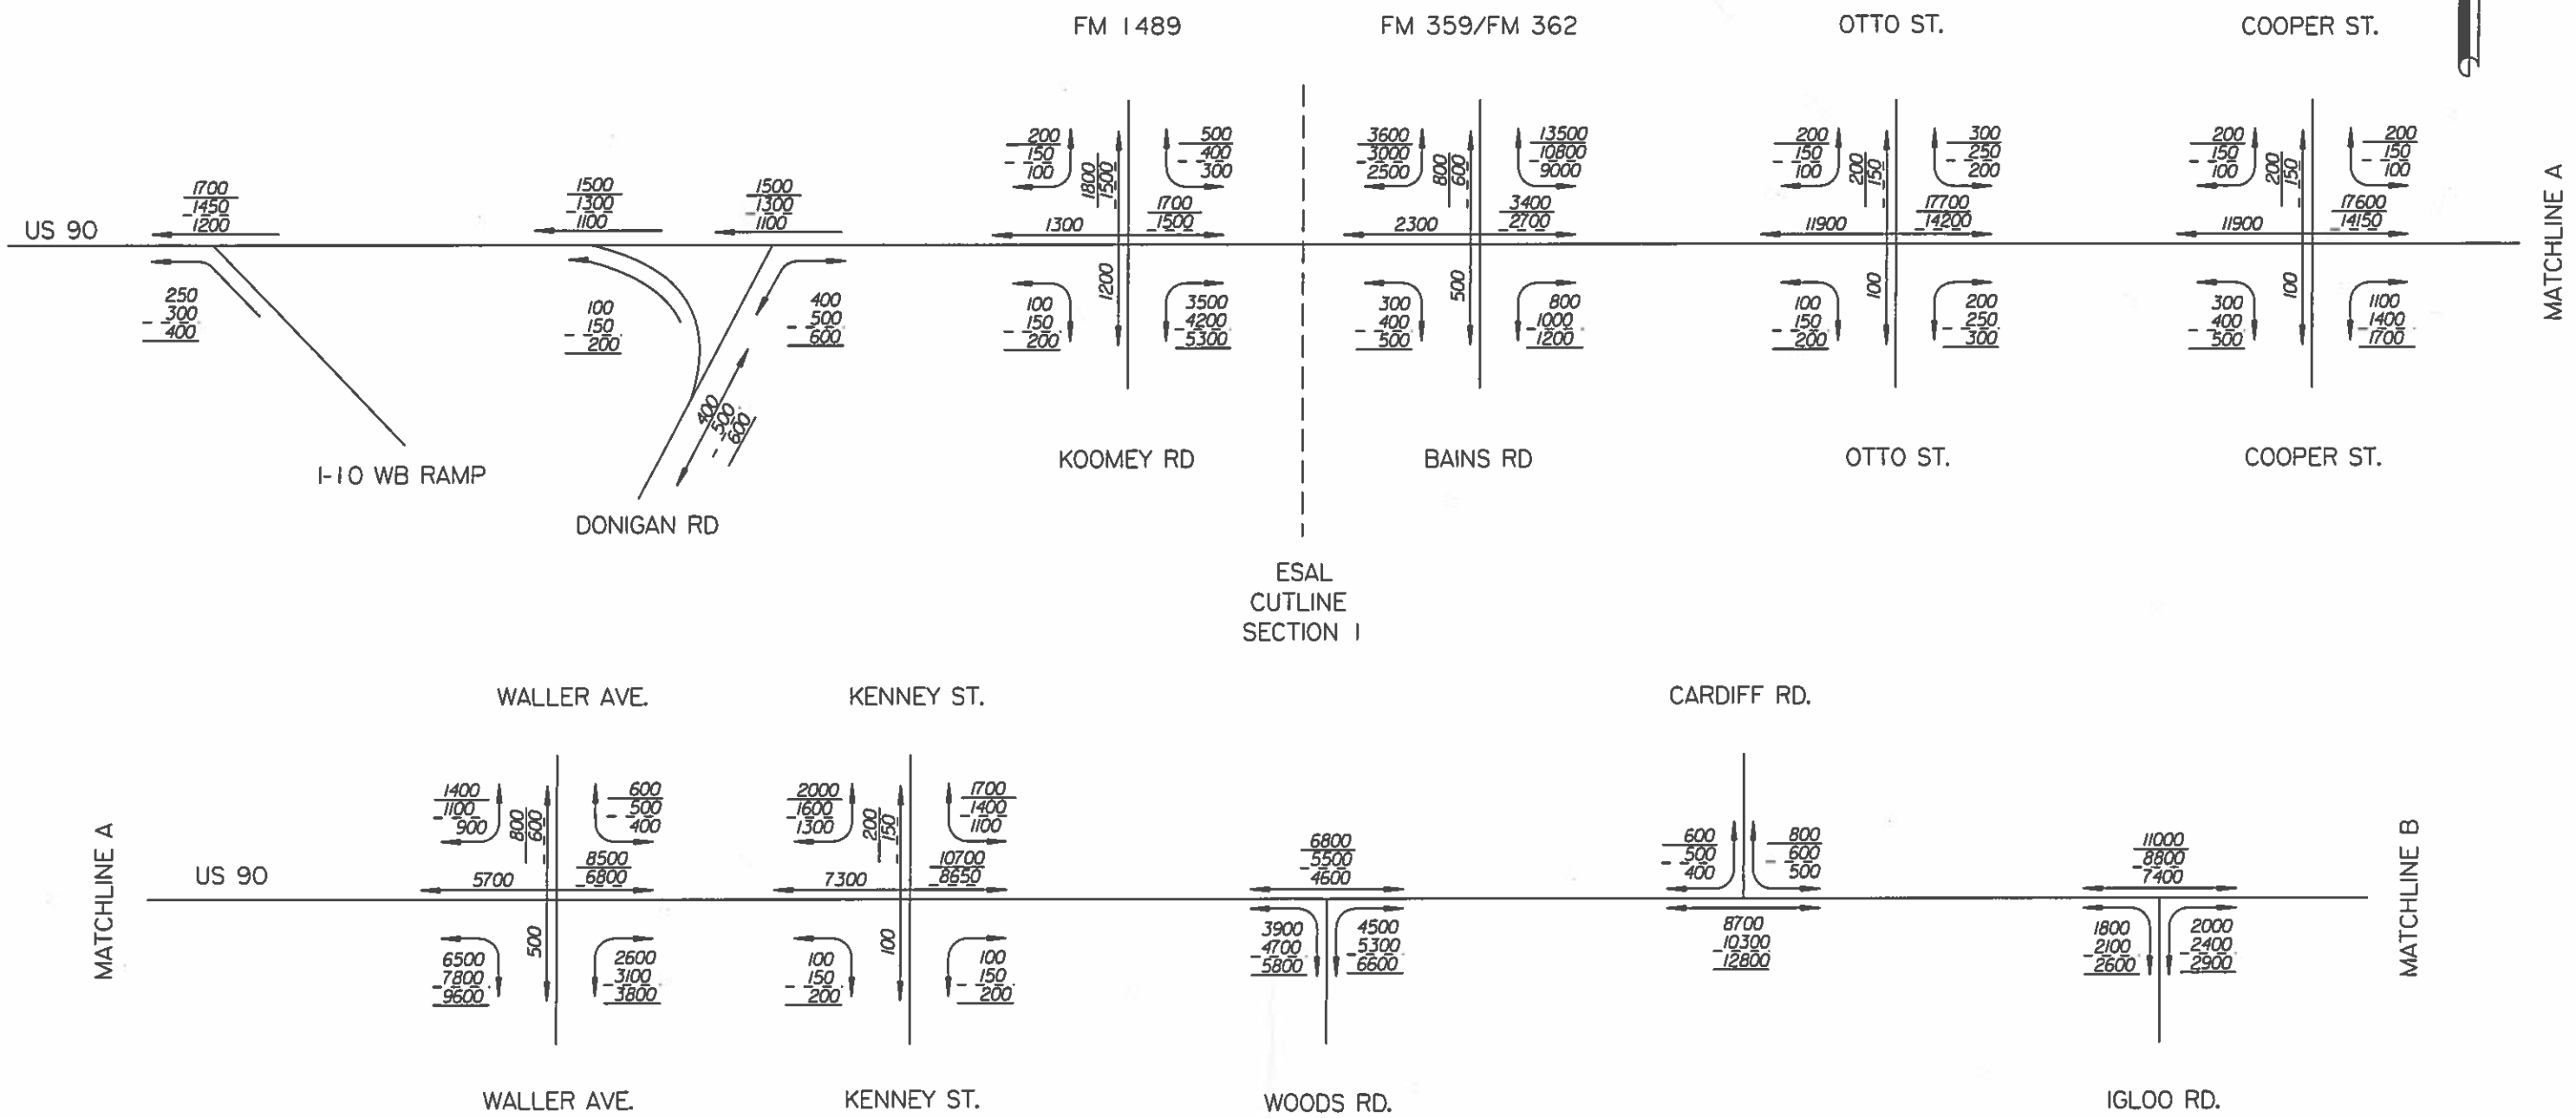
FM 1489
FM 359/FM 362
OTTO ST.
COOPER ST.

US 90

1700
1450
1200

250
300
400

1500
1300
1100

100
150
200

1500
1300
1100

400
500
600

400
500
600

I-10 WB RAMP
DONIGAN RD

200
150
100

1800
1500

500
400
300

1300

1700
1500

1200

100
150
200

3500
4200
5300

KOOMEY RD

3600
3000
2500

800
600

13500
10800
9000

2300

3400
2700

500

300
400
500

800
1000
1200

BAINS RD

200
150
100

200
150

300
250
200

11900

17700
14200

100

100
150
200

200
250
300

OTTO ST.

200
150
100

200
150

200
150
100

11900

17600
14150

100

300
400
500

1100
1400
1700

COOPER ST.

MATCHLINE A

ESAL
CUTLINE
SECTION I

WALLER AVE.
KENNEY ST.
CARDIFF RD.

MATCHLINE A

US 90

1400
1100
900

800
600

600
500
400

5700

8500
6800

500

6500
7800
9600

2600
3100
3800

WALLER AVE.

2000
1600
1300

200
150

1700
1400
1100

7300

10700
8650

100

100
150
200

100
150
200

KENNEY ST.

6800
5500
4600

3900
4700
5800

4500
5300
6600

WOODS RD.

600
500
400

800
600
500

8700
10300
12800

11000
8800
7400

1800
2100
2600

2000
2400
2900

IGLOO RD.

MATCHLINE B